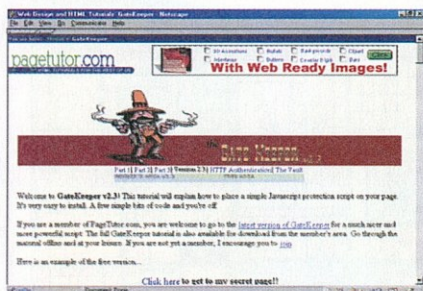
Web Design and HTML Tutorials: GateKeeper - Netscape

File Edit View Go Communicator Help

pagetutor.com

With Web Ready Images!

The Gate Keeper

Part 1 | Part 2 | Part 3 | Version 2.3 | HTTP Authentication | The Vault

Welcome to GateKeeper v2.3! This tutorial will explain how to place a simple Javascript protection script on your page. It's very easy to install. A few simple bits of code and you're off.

If you are a member of PageTutor.com, you are welcome to go to the latest version of GateKeeper for a much more and more powerful script. The full GateKeeper tutorial is also available for download from the member's area. Go through the tutorial offline and at your leisure. If you are not yet a member, I encourage you to join.

Here is an example of the free version...

Click here to get to my secret page!!